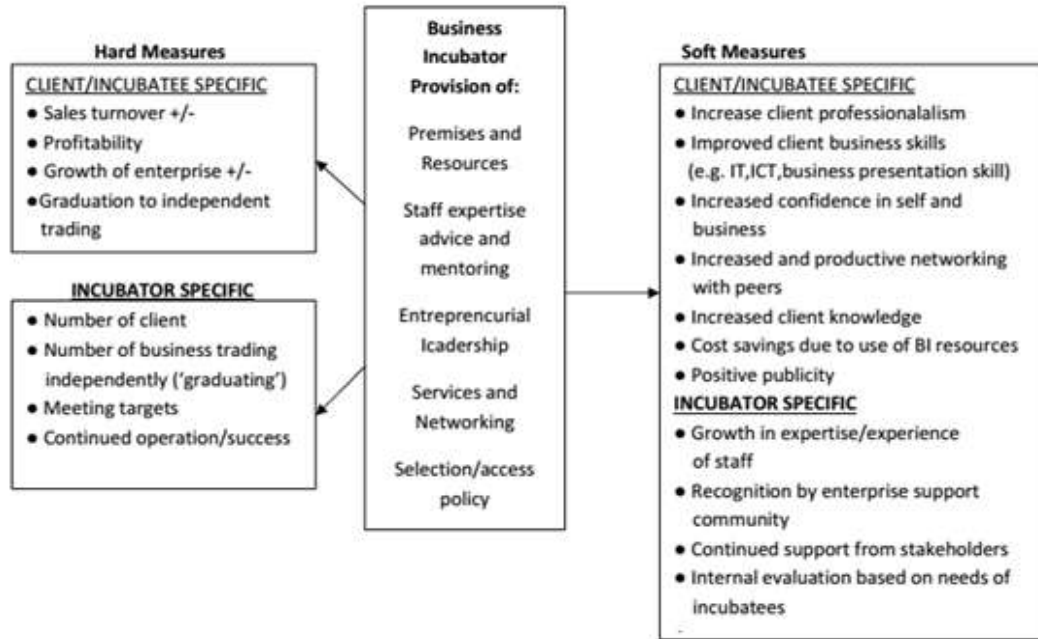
Business Incubator Provision of:

Premises and Resources

Staff expertise advice and mentoring

Entreprencurial Icadership

Services and Networking

Selection/access policy

Hard Measures

CLIENT/INCUBATEE SPECIFIC
- Sales turnover +/-
- Profitability
- Growth of enterprise +/-
- Graduation to independent trading

INCUBATOR SPECIFIC
- Number of client
- Number of business trading independently ('graduating')
- Meeting targets
- Continued operation/success

Soft Measures

CLIENT/INCUBATEE SPECIFIC
- Increase client professionalalism
- Improved client business skills (e.g. IT,ICT,business presentation skill)
- Increased confidence in self and business
- Increased and productive networking with peers
- Increased client knowledge
- Cost savings due to use of BI resources
- Positive publicity

INCUBATOR SPECIFIC
- Growth in expertise/experience of staff
- Recognition by enterprise support community
- Continued support from stakeholders
- Internal evaluation based on needs of incubatees